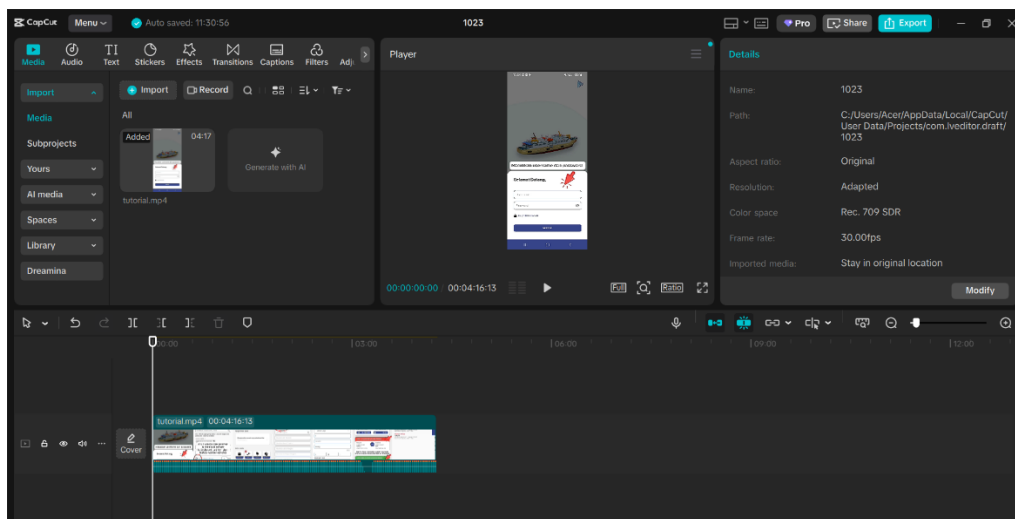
CapCut Menu Auto saved: 11:30:56 1023 Pro Share Export

Media Audio Text Stickers Effects Transitions Captions Filters Adj

Import
Media
Subprojects
Yours
AI media
Spaces
Library
Dreamina

Import Record

All

Added 04:17
tutorial.mp4

Generate with AI

Player

00:00:00:00 00:04:16:13

Full Ratio

Details

| | |
|---|---|
| Name: | 1023 |
| Path: | C:/Users/Acer/AppData/Local/CapCut/User Data/Projects/com.lveditor.draft/1023 |
| Aspect ratio: | Original |
| Resolution: | Adapted |
| Color space | Rec. 709 SDR |
| Frame rate: | 30.00fps |
| Imported media: | Stay in original location |

Modify

00:00 |03:00 |06:00 |09:00 |12:00

tutorial.mp4 00:04:16:13

Cover